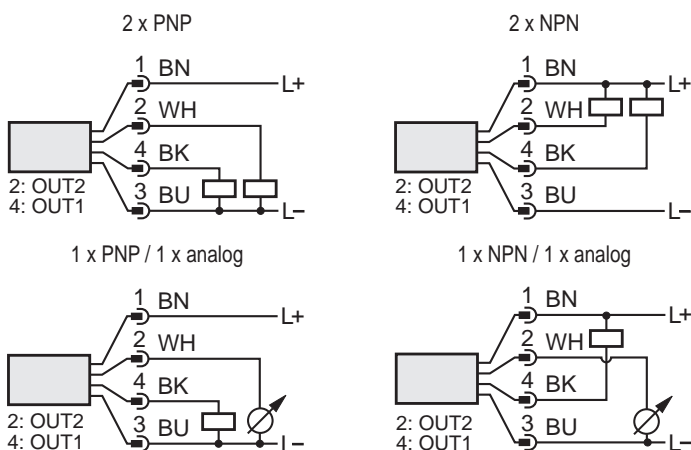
2 x PNP

1 BN
L+
2 WH
4 BK
3 BU
L–
2: OUT2
4: OUT1

2 x NPN

1 BN
L+
2 WH
4 BK
3 BU
L–
2: OUT2
4: OUT1

1 x PNP / 1 x analog

1 BN
L+
2 WH
4 BK
3 BU
L–
2: OUT2
4: OUT1

1 x NPN / 1 x analog

1 BN
L+
2 WH
4 BK
3 BU
L–
2: OUT2
4: OUT1